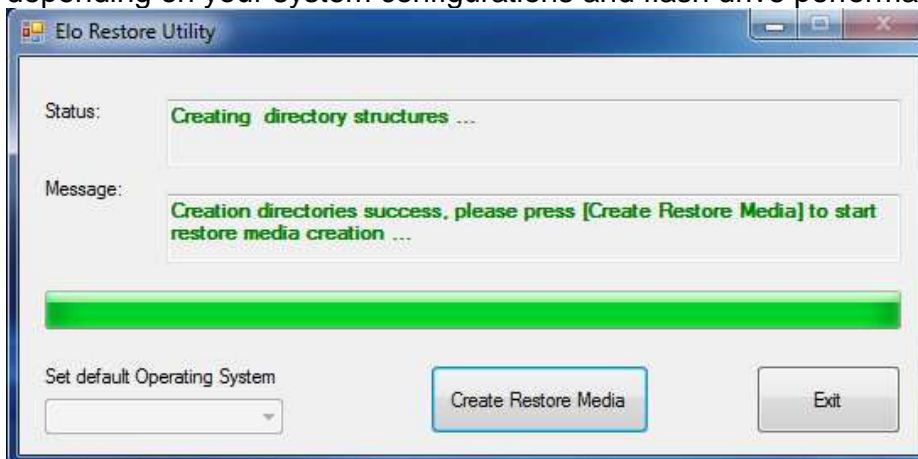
depending on your system configurations and flash drive performa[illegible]

Elo Restore Utility

Status:

Creating directory structures ...

Message:

Creation directories success, please press [Create Restore Media] to start restore media creation ...

Set default Operating System

Create Restore Media

Exit